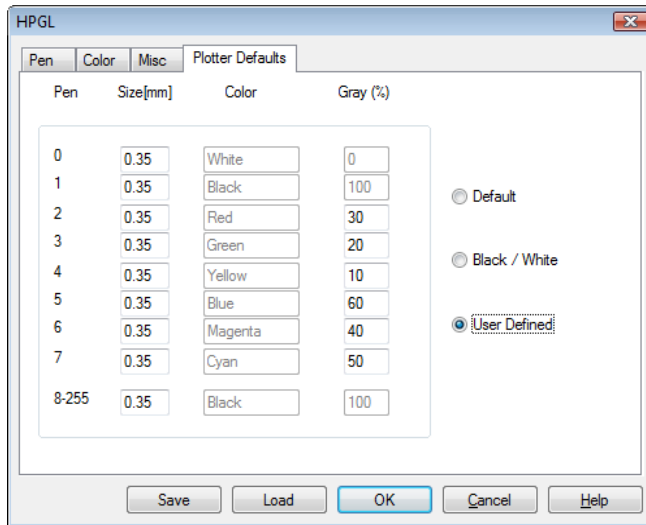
HPGL

Pen | Color | Misc | Plotter Defaults

| Pen | Size[mm] | Color | Gray (%) |
|---|---|---|---|
| 0 | 0.35 | White | 0 |
| 1 | 0.35 | Black | 100 |
| 2 | 0.35 | Red | 30 |
| 3 | 0.35 | Green | 20 |
| 4 | 0.35 | Yellow | 10 |
| 5 | 0.35 | Blue | 60 |
| 6 | 0.35 | Magenta | 40 |
| 7 | 0.35 | Cyan | 50 |
| 8-255 | 0.35 | Black | 100 |

Default

Black / White

User Defined

Save | Load | OK | Cancel | Help